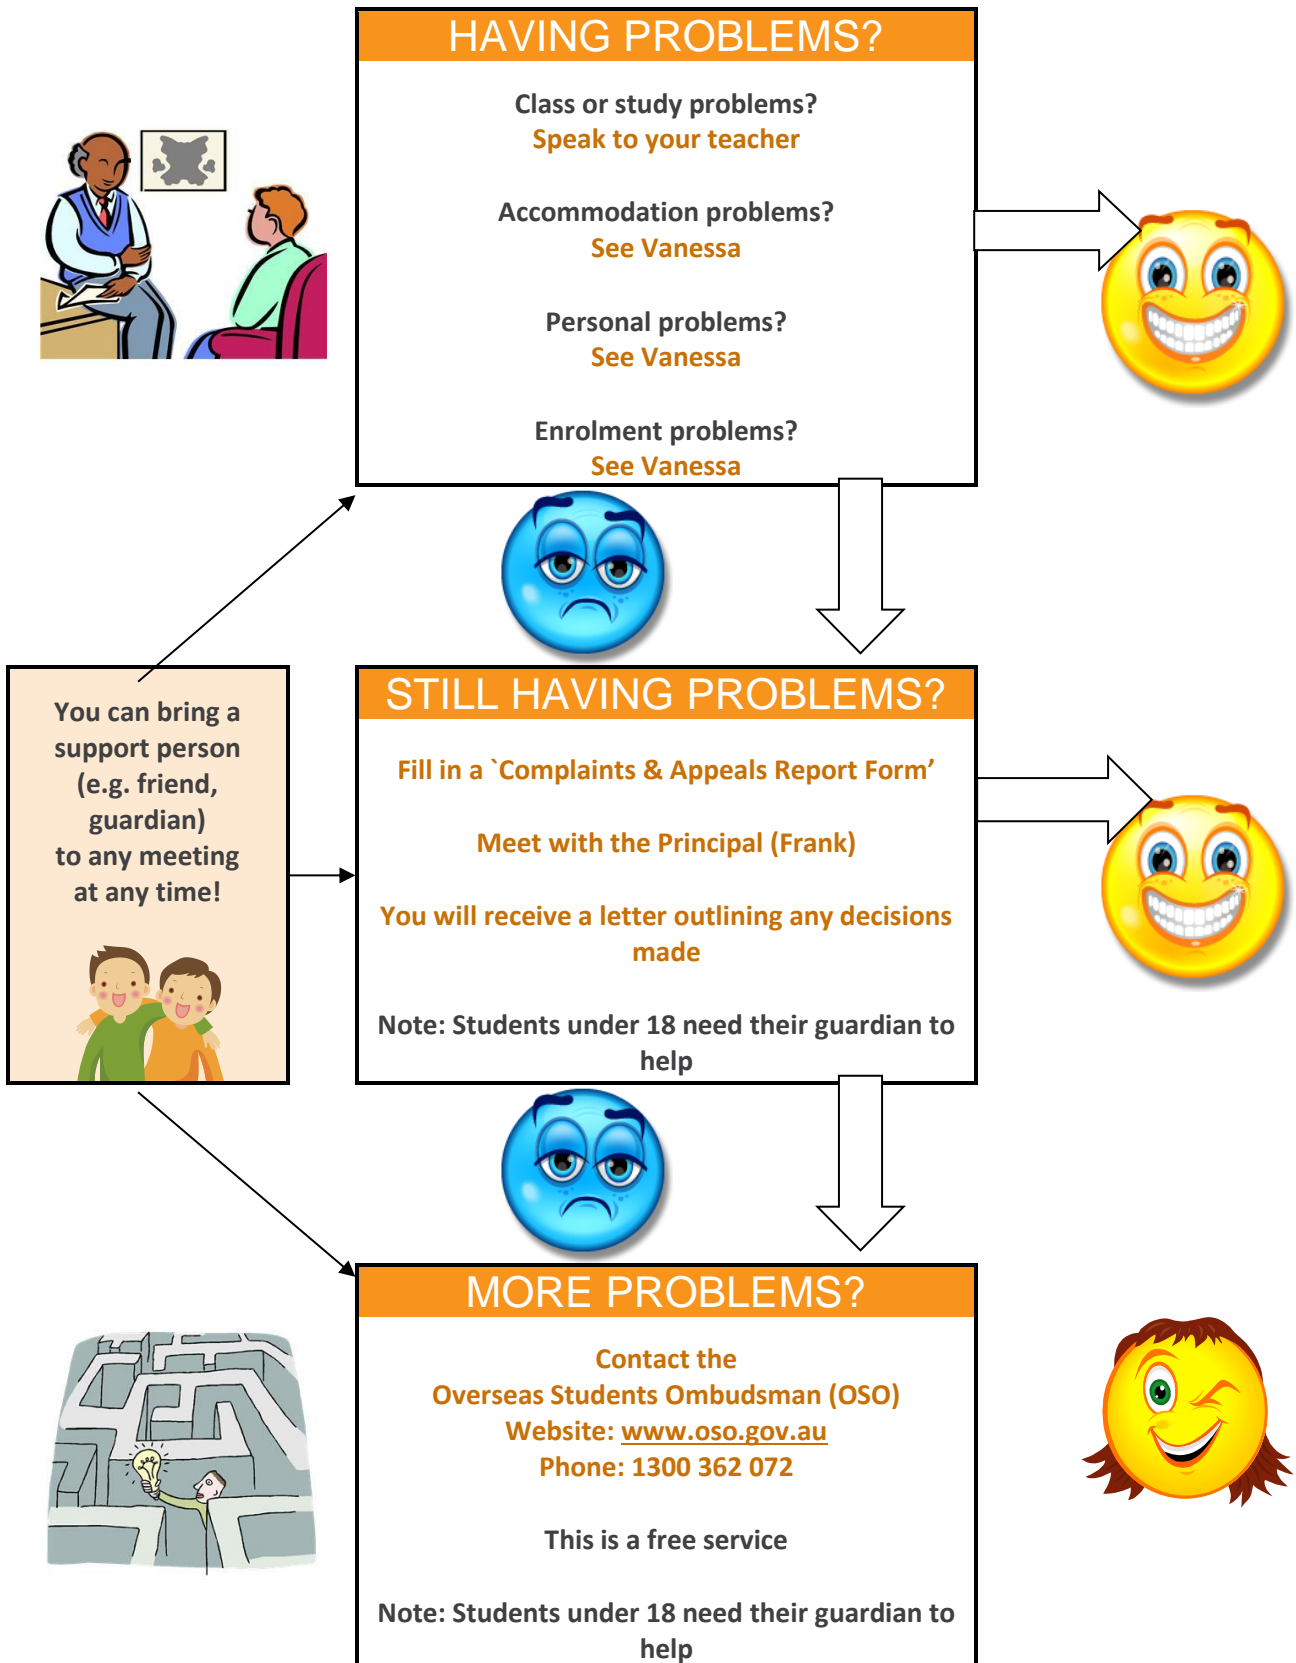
HAVING PROBLEMS?

Class or study problems?
Speak to your teacher

Accommodation problems?
See Vanessa

Personal problems?
See Vanessa

Enrolment problems?
See Vanessa

You can bring a support person (e.g. friend, guardian) to any meeting at any time!

STILL HAVING PROBLEMS?

Fill in a `Complaints & Appeals Report Form'

Meet with the Principal (Frank)

You will receive a letter outlining any decisions made

Note: Students under 18 need their guardian to help

MORE PROBLEMS?

Contact the
Overseas Students Ombudsman (OSO)
Website: www.oso.gov.au
Phone: 1300 362 072

This is a free service

Note: Students under 18 need their guardian to help